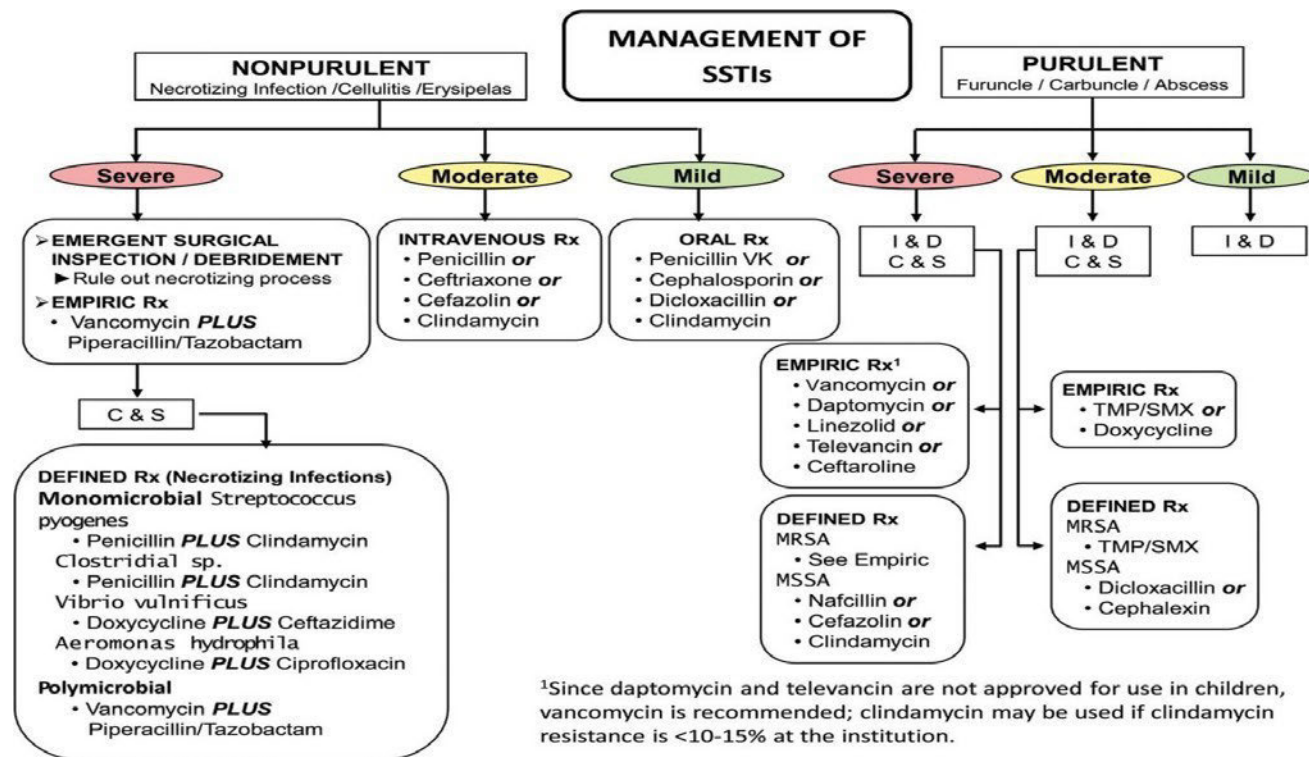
MANAGEMENT OF SSTIs

NONPURULENT
Necrotizing Infection /Cellulitis /Erysipelas

Severe

Moderate

Mild

➢EMERGENT SURGICAL INSPECTION / DEBRIDEMENT
► Rule out necrotizing process
➢EMPIRIC Rx
• Vancomycin *PLUS* Piperacillin/Tazobactam

C & S

DEFINED Rx (Necrotizing Infections)
Monomicrobial Streptococcus pyogenes
• Penicillin *PLUS* Clindamycin
Clostridial sp.
• Penicillin *PLUS* Clindamycin
Vibrio vulnificus
• Doxycycline *PLUS* Ceftazidime
Aeromonas hydrophila
• Doxycycline *PLUS* Ciprofloxacin
Polymicrobial
• Vancomycin *PLUS* Piperacillin/Tazobactam

INTRAVENOUS Rx
• Penicillin *or*
• Ceftriaxone *or*
• Cefazolin *or*
• Clindamycin

ORAL Rx
• Penicillin VK *or*
• Cephalosporin *or*
• Dicloxacillin *or*
• Clindamycin

PURULENT
Furuncle / Carbuncle / Abscess

Severe

Moderate

Mild

I & D
C & S

I & D
C & S

I & D

EMPIRIC Rx$^1$
• Vancomycin *or*
• Daptomycin *or*
• Linezolid *or*
• Televancin *or*
• Ceftaroline

DEFINED Rx
MRSA
• See Empiric
MSSA
• Nafcillin *or*
• Cefazolin *or*
• Clindamycin

EMPIRIC Rx
• TMP/SMX *or*
• Doxycycline

DEFINED Rx
MRSA
• TMP/SMX
MSSA
• Dicloxacillin *or*
• Cephalexin

$^1$Since daptomycin and televancin are not approved for use in children, vancomycin is recommended; clindamycin may be used if clindamycin resistance is <10-15% at the institution.